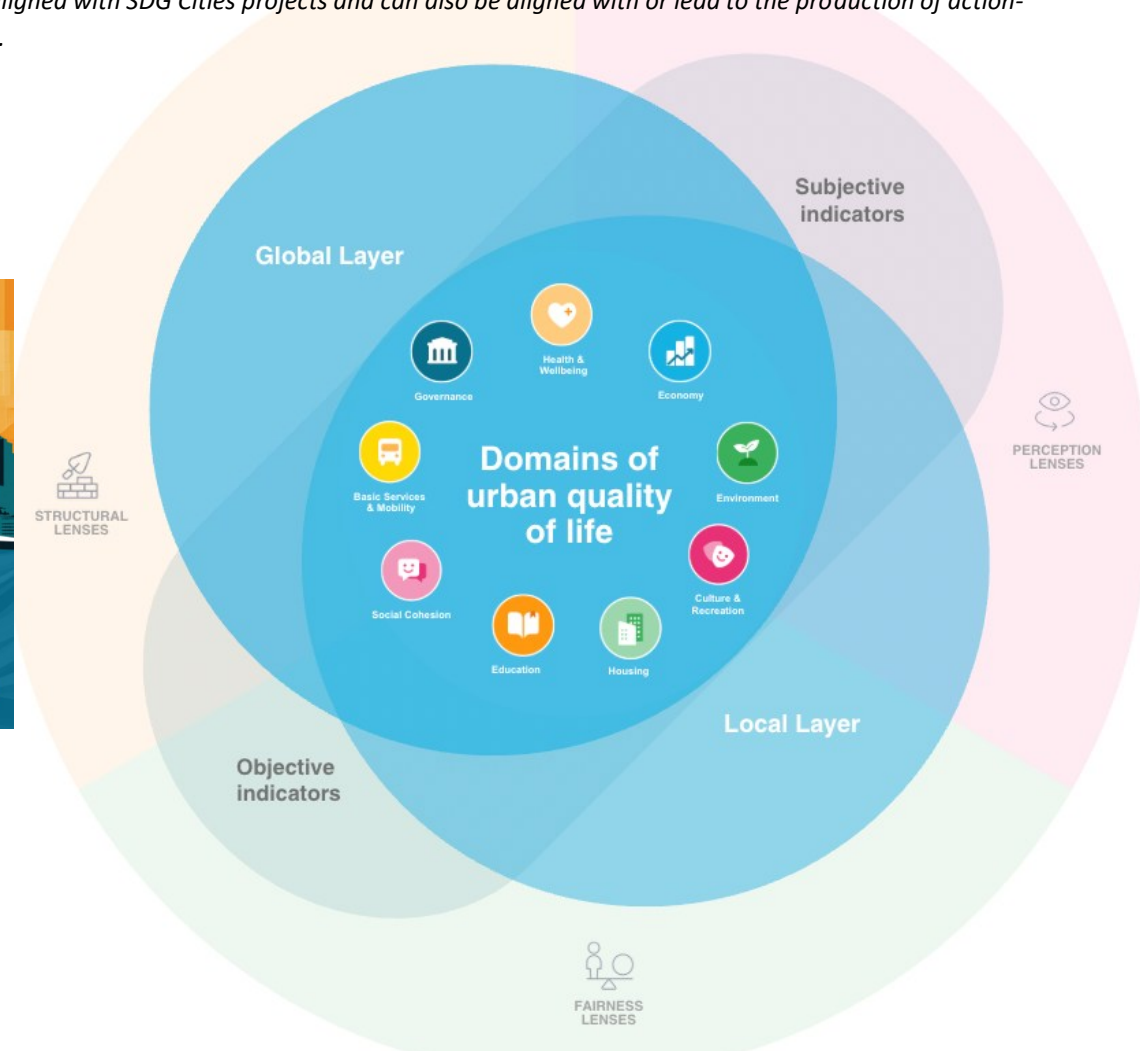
aligned with SDG Cities projects and can also be aligned with or lead to the production of action-
.

Subjective indicators

Global Layer

Health & Wellbeing

Governance

Economy

PERCEPTION LENSES

STRUCTURAL LENSES

Domains of urban quality of life

Basic Services & Mobility

Environment

Culture & Recreation

Social Cohesion

Education

Housing

Local Layer

Objective indicators

FAIRNESS LENSES